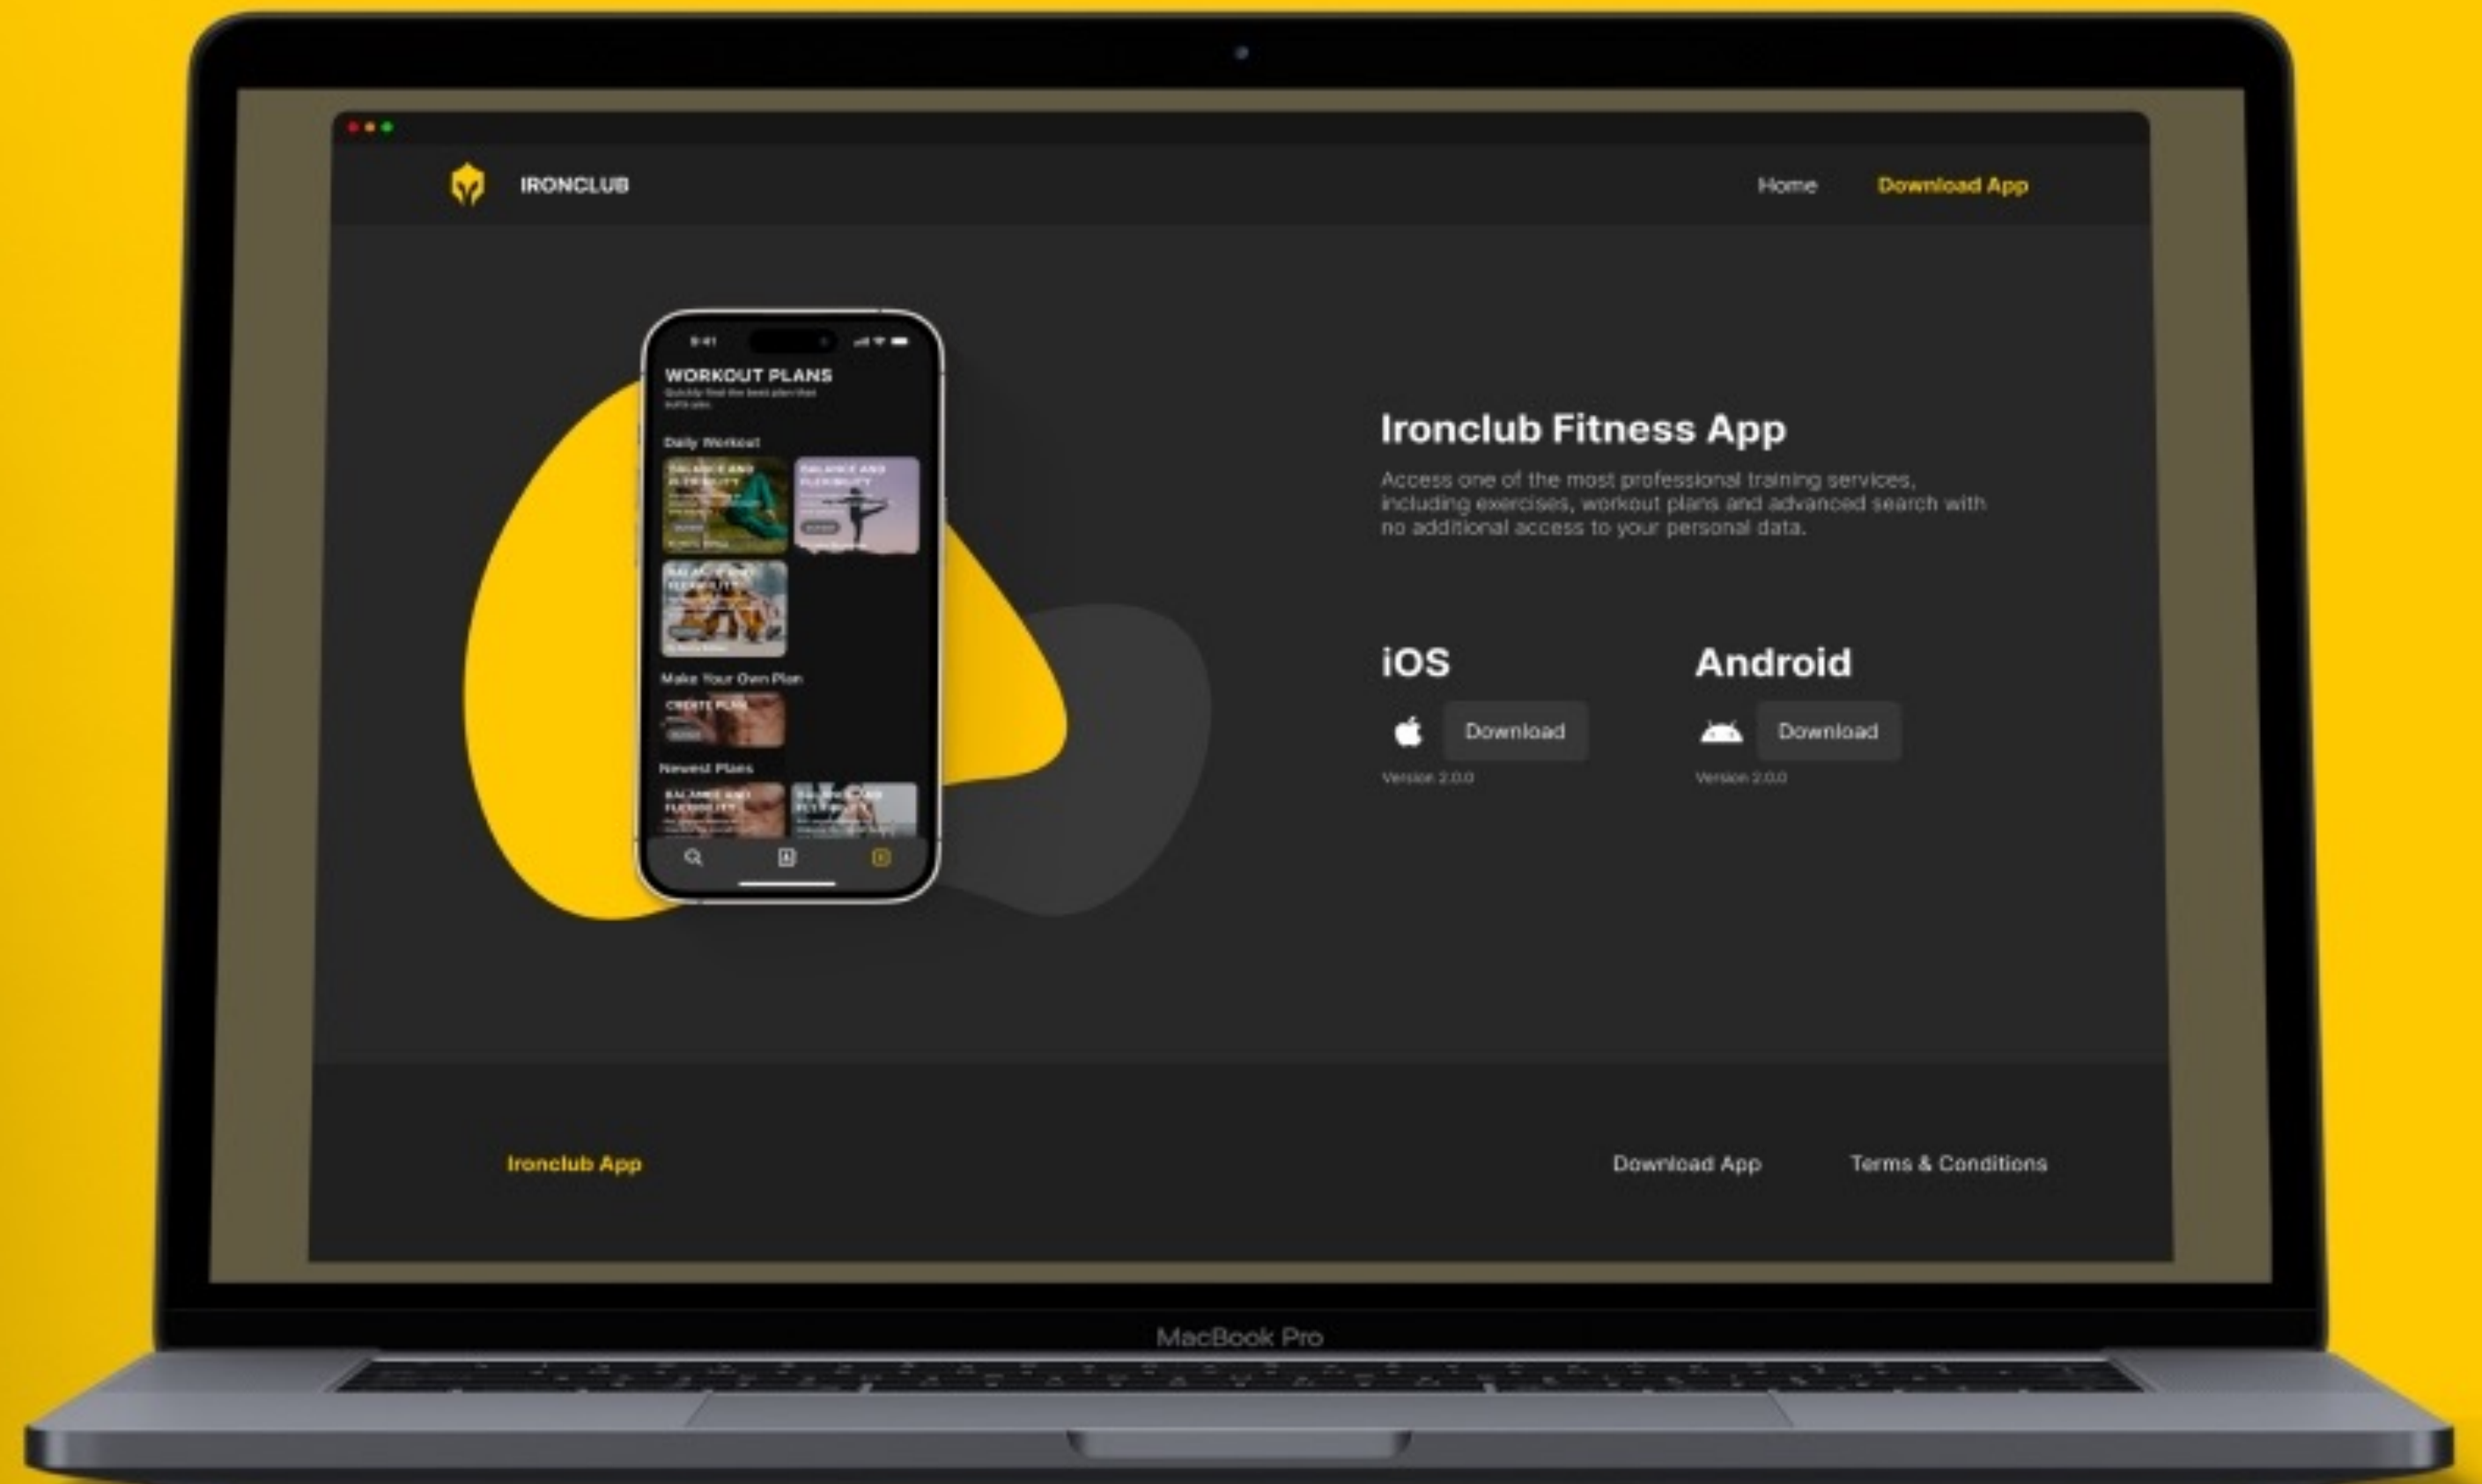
IRONCLUB

Home

Download App

9:41

WORKOUT PLANS

Quickly find the best plan that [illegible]

Daily Workout

BALANCE AND FLEXIBILITY

BALANCE AND FLEXIBILITY

BALANCE AND FLEXIBILITY

Make Your Own Plan

CREATE PLAN

Newest Plans

BALANCE AND FLEXIBILITY

BALANCE AND FLEXIBILITY

Ironclub Fitness App

Access one of the most professional training services, including exercises, workout plans and advanced search with no additional access to your personal data.

iOS

Download

Version 2.0.0

Android

Download

Version 2.0.0

Ironclub App

Download App

Terms & Conditions

MacBook Pro